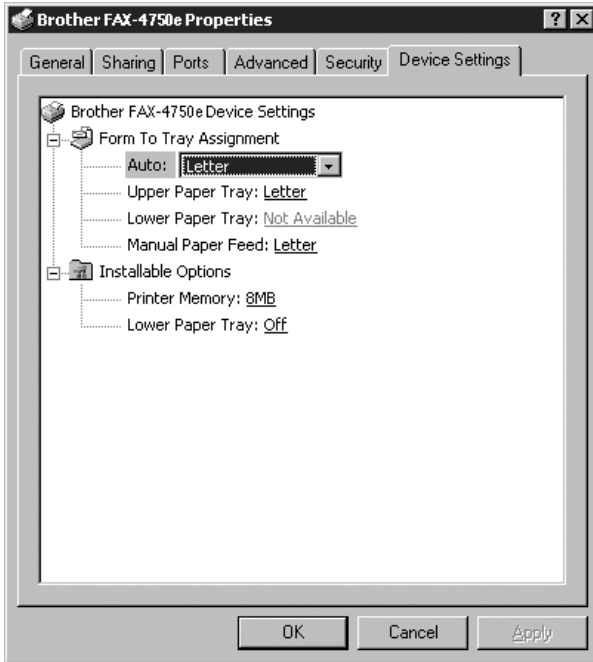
Brother FAX-4750e Properties

?

General | Sharing | Ports | Advanced | Security | Device Settings

Brother FAX-4750e Device Settings
Form To Tray Assignment
Auto: Letter
Upper Paper Tray: Letter
Lower Paper Tray: Not Available
Manual Paper Feed: Letter
Installable Options
Printer Memory: 8MB
Lower Paper Tray: Off

OK | Cancel | Apply